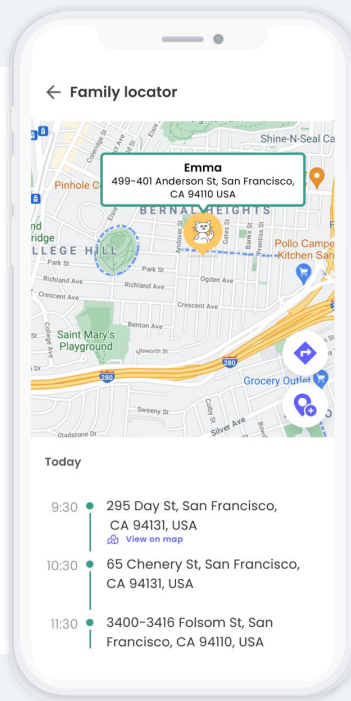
← Family locator

Emma
499-401 Anderson St, San Francisco, CA 94110 USA

Shine-N-Seal Ca
Pinhole C
BERNAL HEIGHTS
nd
LLEGE HILL
Pollo Campe
Kitchen San
Park St
Park St
Richland Ave
Richland Ave
Ogden Ave
Crescent Ave
Crescent Ave
Benton Ave
Saint Mary's Playground
280
280
Grocery Outlet
Sweeny St
Silver Ave
Gladstone Dr

Today

9:30 295 Day St, San Francisco, CA 94131, USA
View on map

10:30 65 Chenery St, San Francisco, CA 94131, USA

11:30 3400-3416 Folsom St, San Francisco, CA 94110, USA